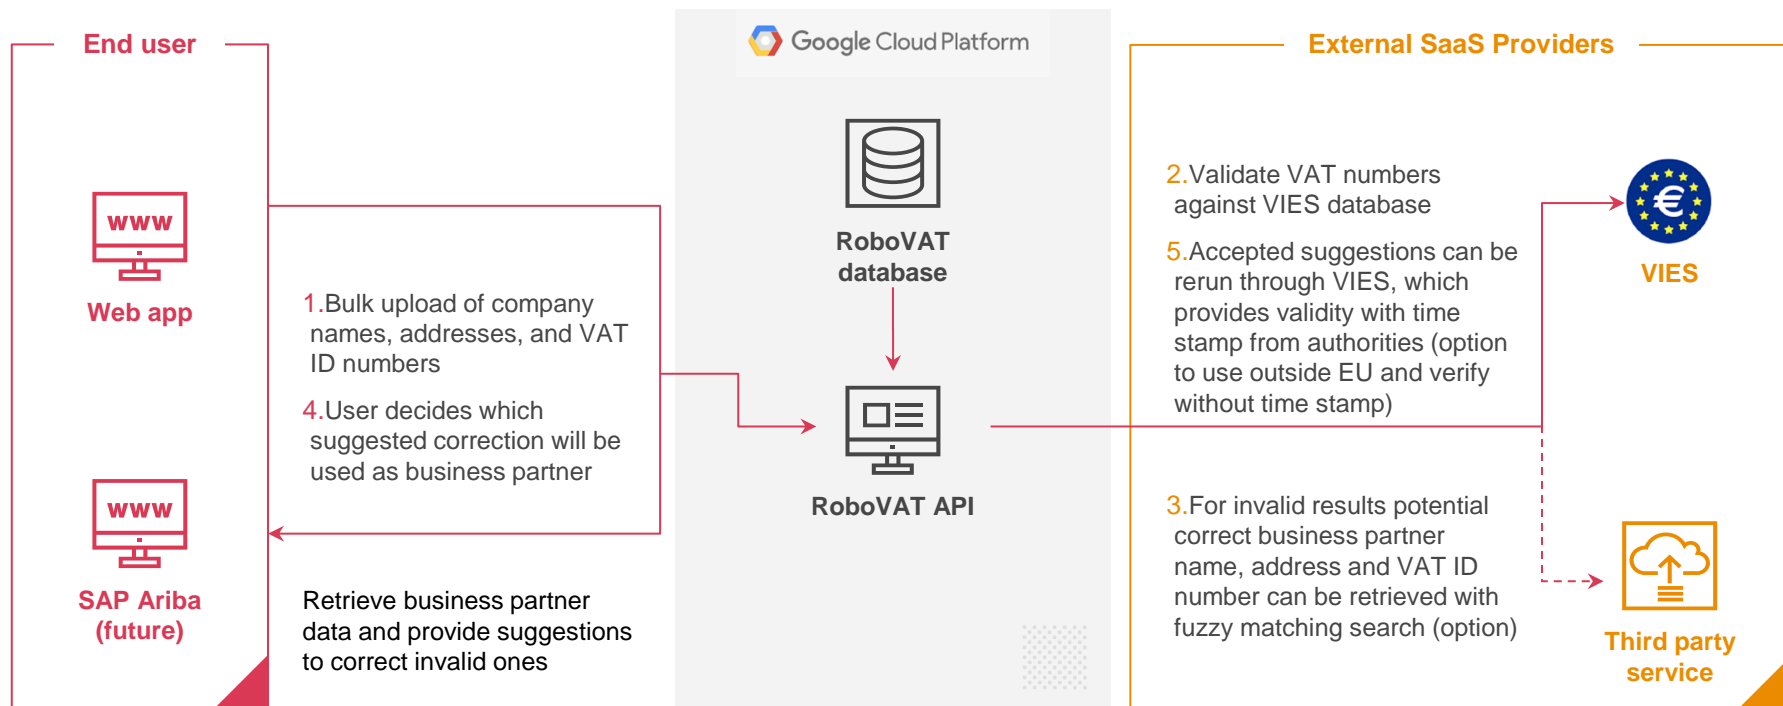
End user

www

Web app

www

SAP Ariba (future)

1.Bulk upload of company names, addresses, and VAT ID numbers

4.User decides which suggested correction will be used as business partner

Retrieve business partner data and provide suggestions to correct invalid ones

Google Cloud Platform

RoboVAT database

RoboVAT API

External SaaS Providers

2.Validate VAT numbers against VIES database

5.Accepted suggestions can be rerun through VIES, which provides validity with time stamp from authorities (option to use outside EU and verify without time stamp)

3.For invalid results potential correct business partner name, address and VAT ID number can be retrieved with fuzzy matching search (option)

VIES

Third party service